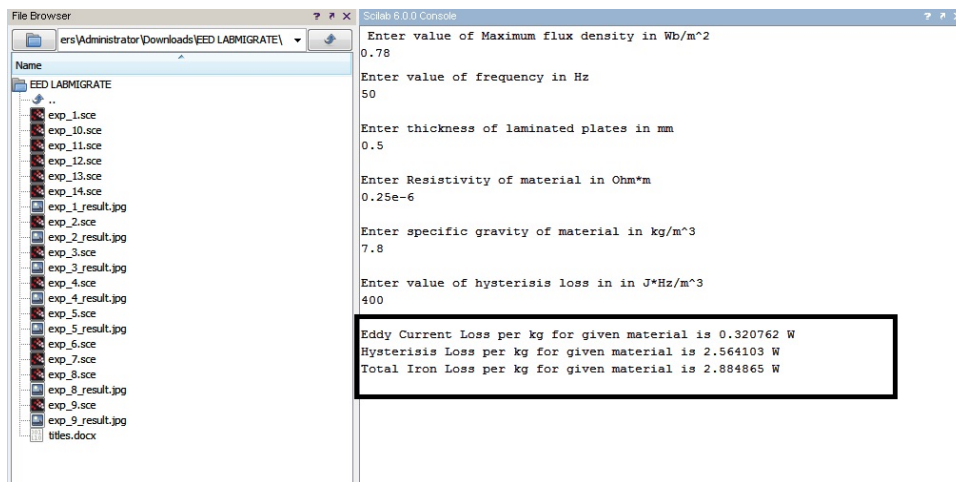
File Browser ? ? X

ers\Administrator\Downloads\EED LABMIGRATE\

Name

EED LABMIGRATE
..
exp_1.sce
exp_10.sce
exp_11.sce
exp_12.sce
exp_13.sce
exp_14.sce
exp_1_result.jpg
exp_2.sce
exp_2_result.jpg
exp_3.sce
exp_3_result.jpg
exp_4.sce
exp_4_result.jpg
exp_5.sce
exp_5_result.jpg
exp_6.sce
exp_7.sce
exp_8.sce
exp_8_result.jpg
exp_9.sce
exp_9_result.jpg
titles.docx

Scilab 6.0.0 Console ? ? X

Enter value of Maximum flux density in Wb/m^2
0.78

Enter value of frequency in Hz
50

Enter thickness of laminated plates in mm
0.5

Enter Resistivity of material in Ohm*m
0.25e-6

Enter specific gravity of material in kg/m^3
7.8

Enter value of hysterisis loss in in J*Hz/m^3
400

Eddy Current Loss per kg for given material is 0.320762 W
Hysterisis Loss per kg for given material is 2.564103 W
Total Iron Loss per kg for given material is 2.884865 W